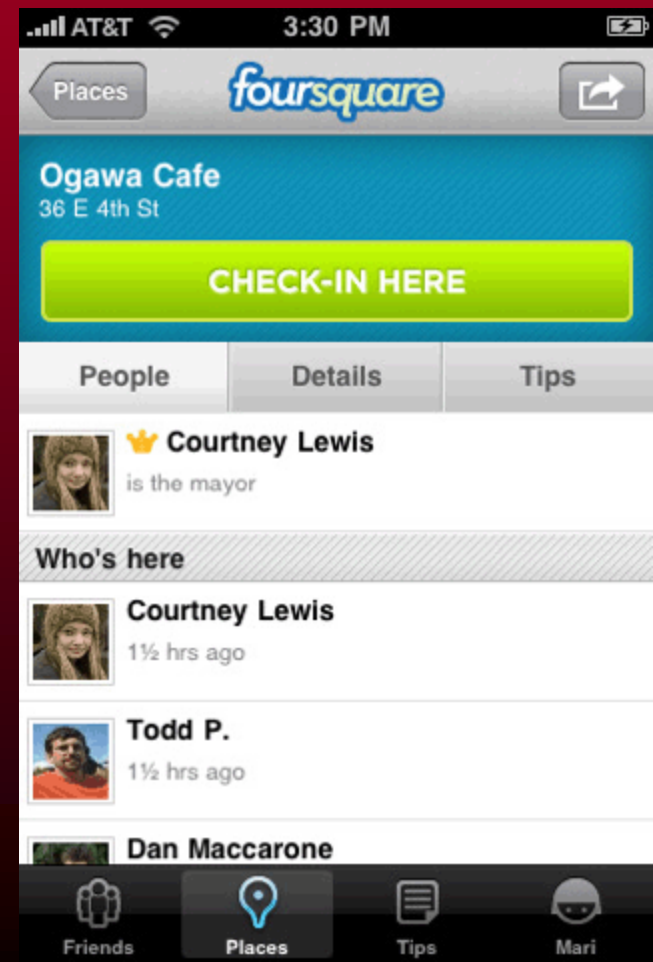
AT&T 3:30 PM

Places foursquare

Ogawa Cafe
36 E 4th St

CHECK-IN HERE

People Details Tips

Courtney Lewis
is the mayor

Who's here

Courtney Lewis
1½ hrs ago

Todd P.
1½ hrs ago

Dan Maccarone

Friends Places Tips Mari